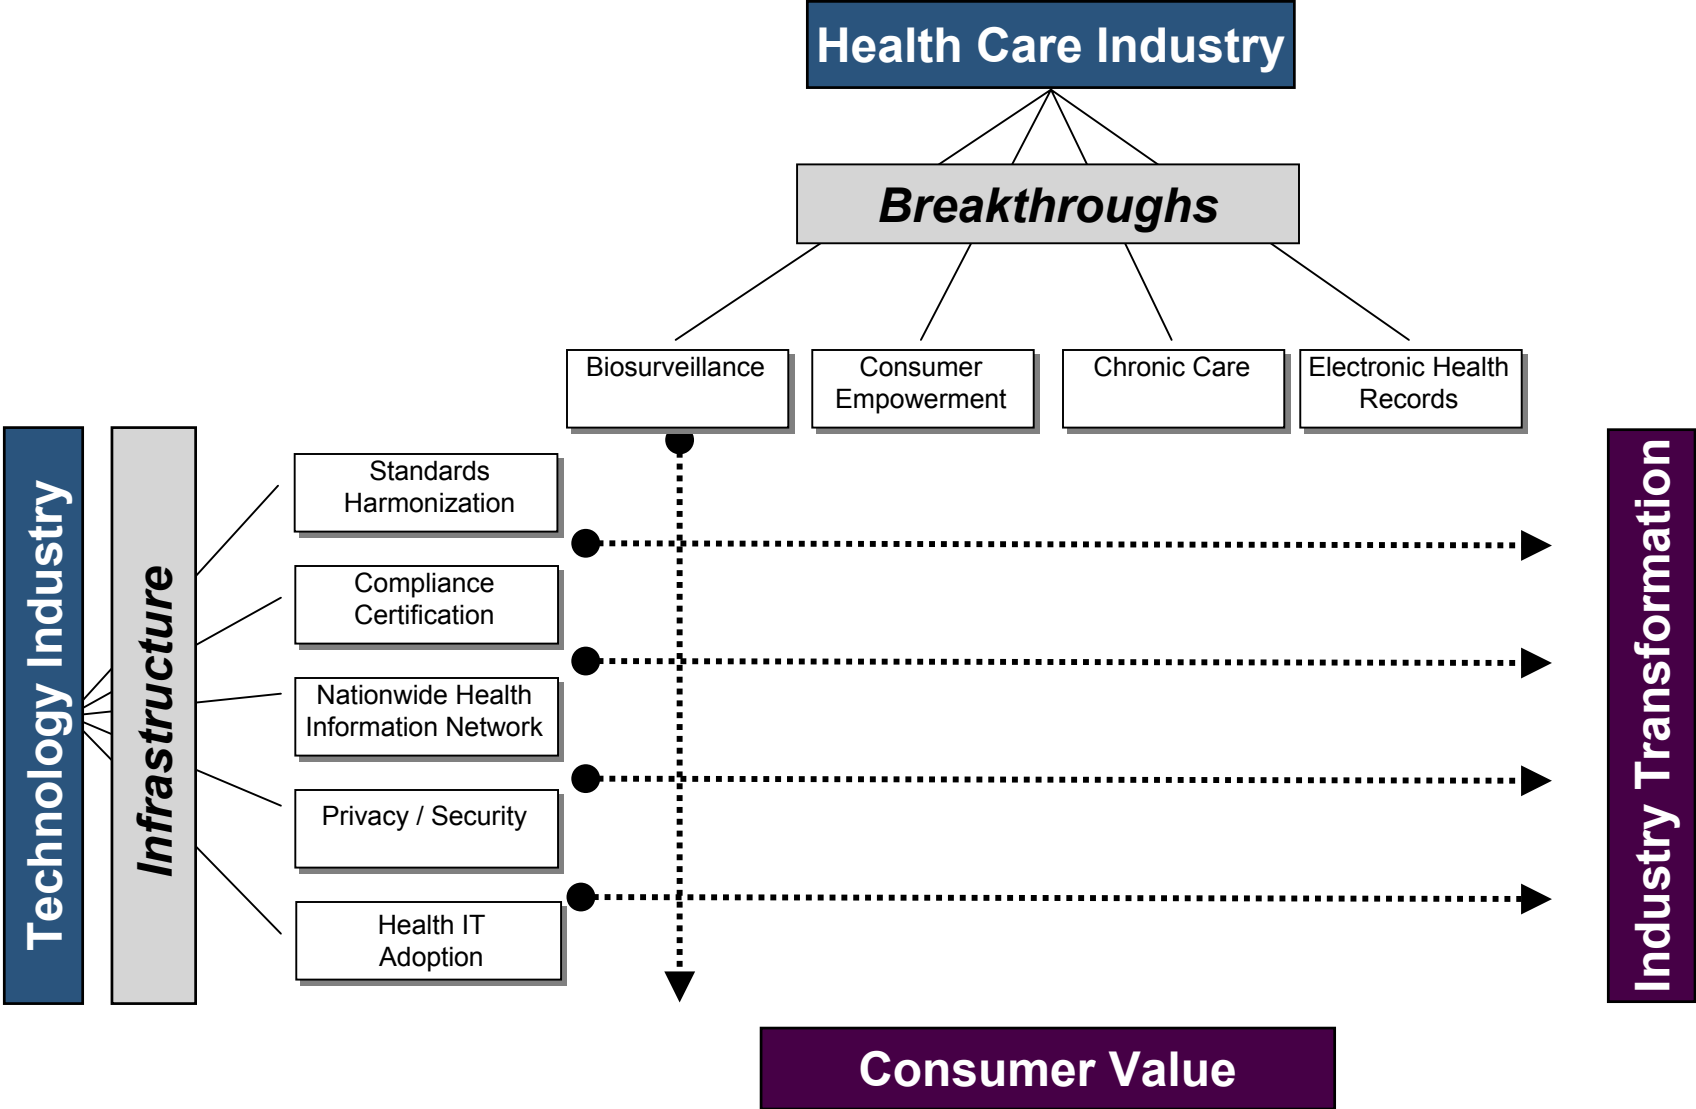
Health Care Industry

Breakthroughs

Biosurveillance

Consumer Empowerment

Chronic Care

Electronic Health Records

Technology Industry

Infrastructure

Standards Harmonization

Compliance Certification

Nationwide Health Information Network

Privacy / Security

Health IT Adoption

Industry Transformation

Consumer Value